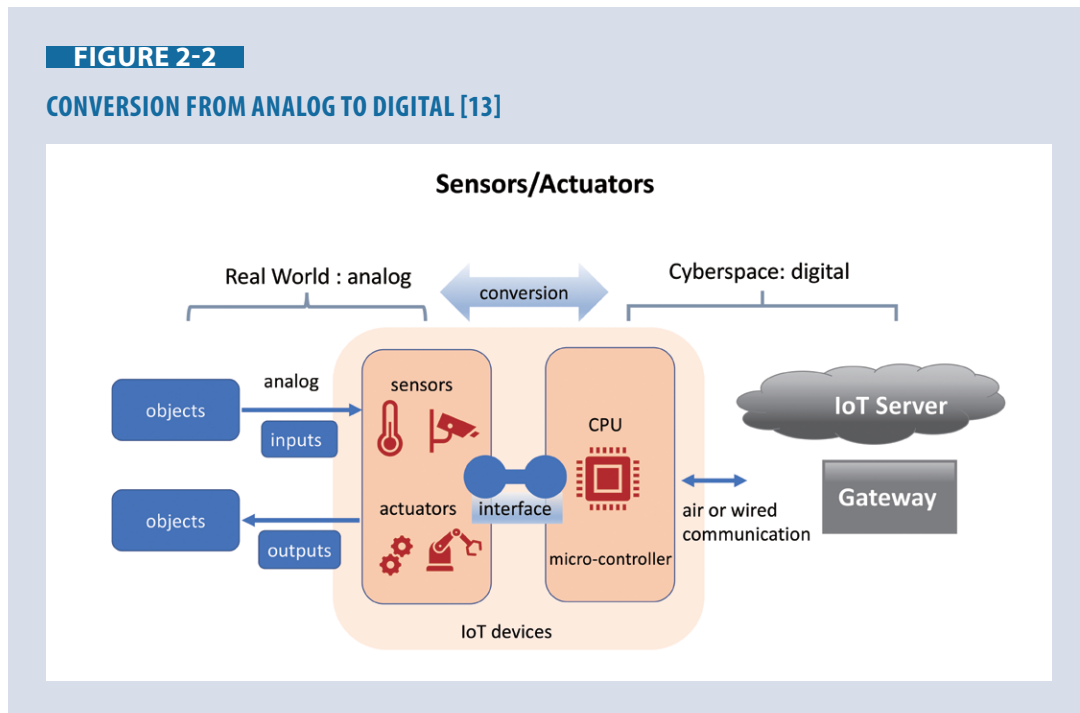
FIGURE 2-2

CONVERSION FROM ANALOG TO DIGITAL [13]

Sensors/Actuators

Real World : analog

conversion

Cyberspace: digital

objects

analog

inputs

objects

outputs

sensors

actuators

interface

CPU

micro-controller

IoT devices

air or wired communication

IoT Server

Gateway